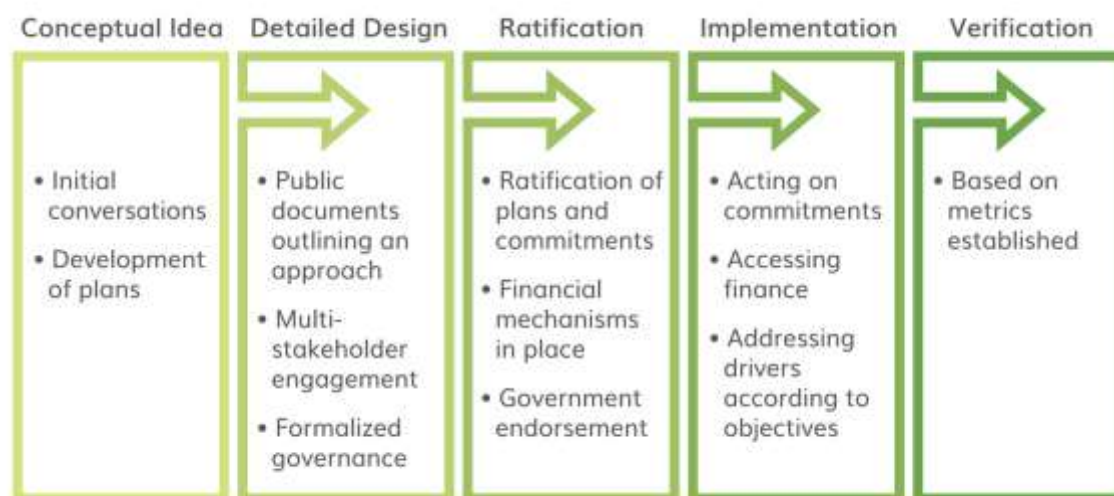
Conceptual Idea

• Initial conversations
• Development of plans

Detailed Design

• Public documents outlining an approach
• Multi-stakeholder engagement
• Formalized governance

Ratification

• Ratification of plans and commitments
• Financial mechanisms in place
• Government endorsement

Implementation

• Acting on commitments
• Accessing finance
• Addressing drivers according to objectives

Verification

• Based on metrics established